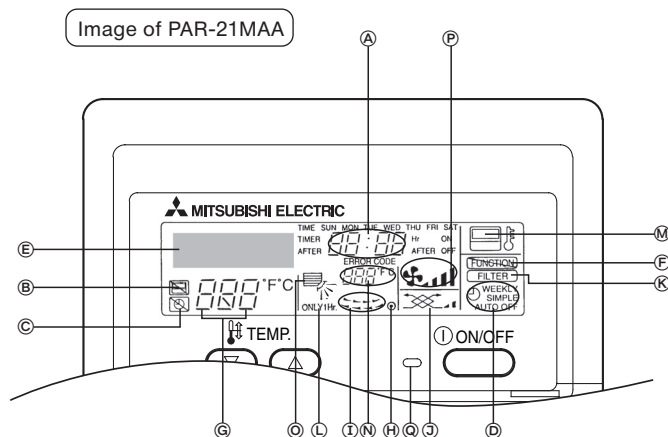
Image of PAR-21MAA

Ⓐ Ⓟ

MITSUBISHI ELECTRIC

TIME SUN MON TUE WED THU FRI SAT
TIMER
AFTER
Hr ON
AFTER OFF
ERROR CODE
°F°C
°F°C
ONLY1Hr.

FUNCTION
FILTER
WEEKLY
SIMPLE
AUTO OFF

TEMP.
ON/OFF

Ⓔ Ⓑ Ⓒ Ⓜ Ⓕ Ⓚ

Ⓖ Ⓞ Ⓛ Ⓘ Ⓝ Ⓗ Ⓠ Ⓙ Ⓓ